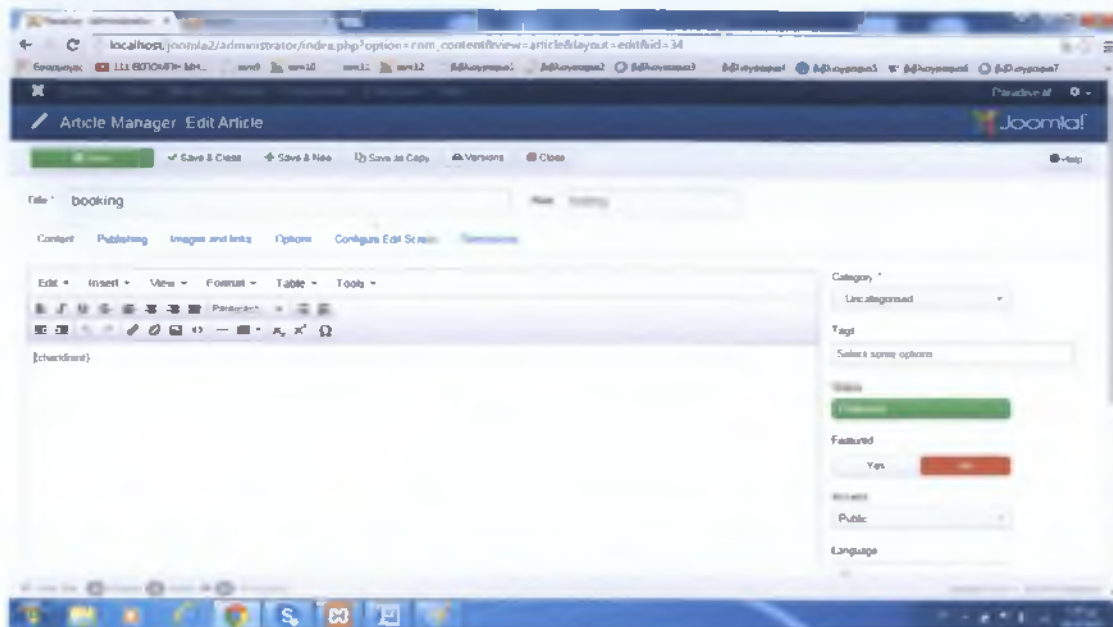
localhost/joomla2/administrator/index.php?option=com_content&view=article&layout=edit&id=34

Article Manager: Edit Article

Joomla!

Save & Close
Save & New
Save as Copy
Versions
Close

Help

Title * booking

Alias booking

Content
Publishing
Images and links
Options
Configure Edit Screen
Permissions

Edit
Insert
View
Format
Table
Tools

Paragraph

{checkinout}

Category *
Uncategorised

Tags
Select some options

Status
Published

Featured
Yes
No

Access
Public

Language